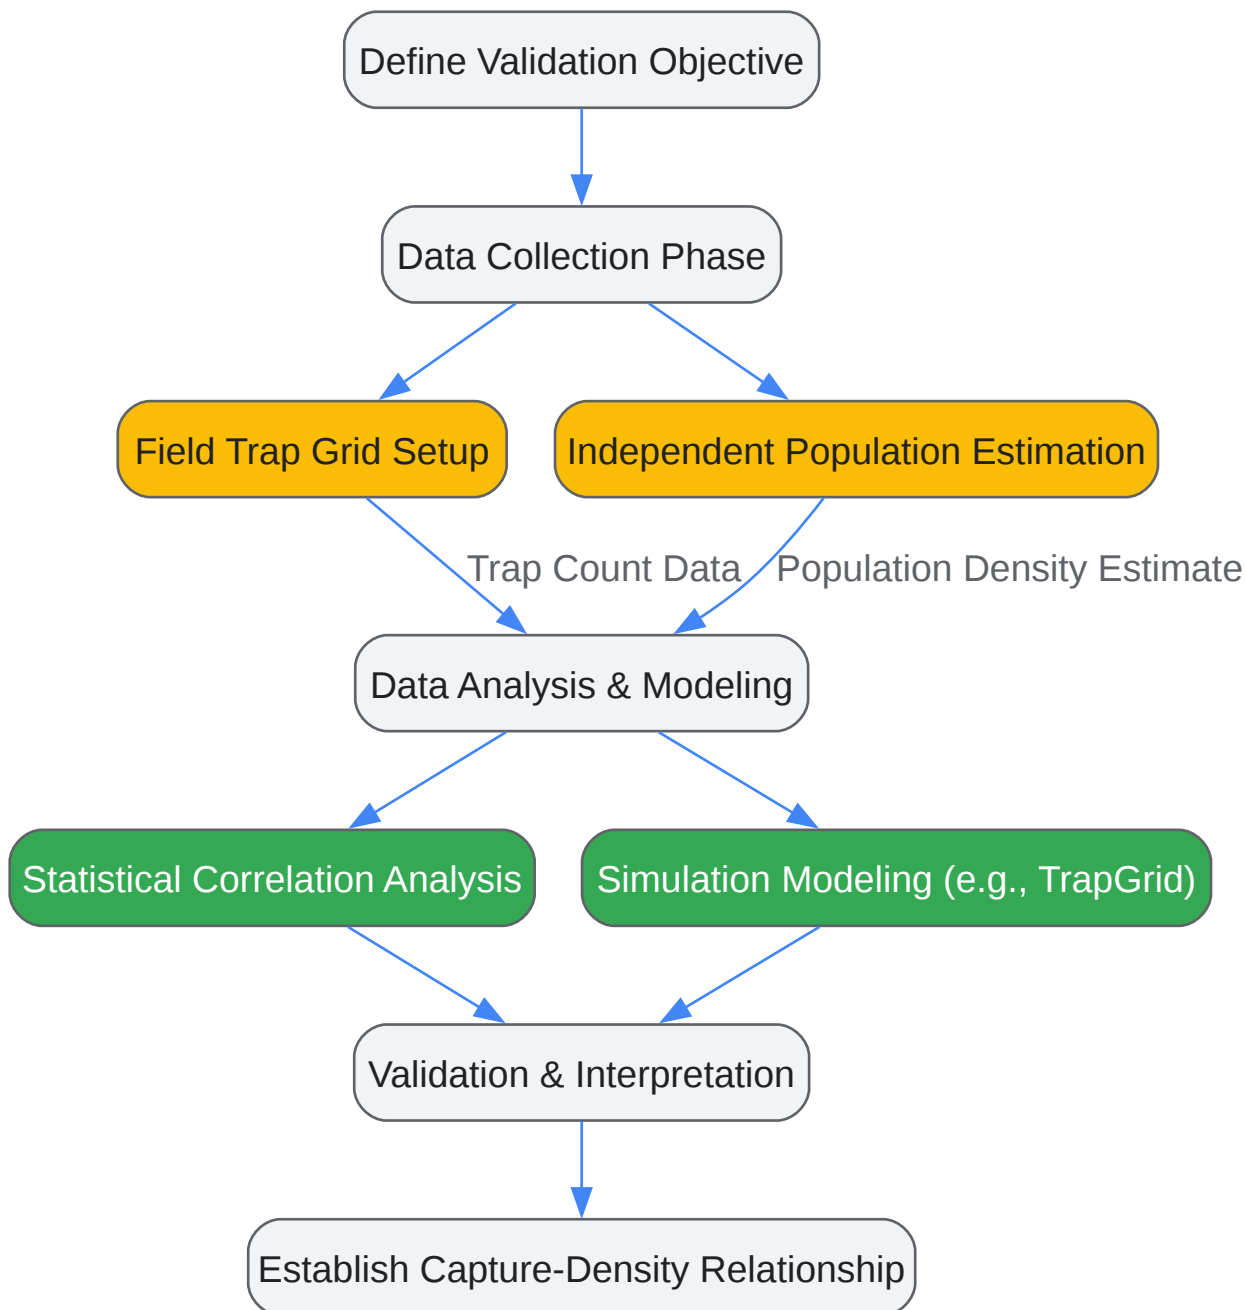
Define Validation Objective

Data Collection Phase

Field Trap Grid Setup

Independent Population Estimation

Trap Count Data

Population Density Estimate

Data Analysis & Modeling

Statistical Correlation Analysis

Simulation Modeling (e.g., TrapGrid)

Validation & Interpretation

Establish Capture-Density Relationship